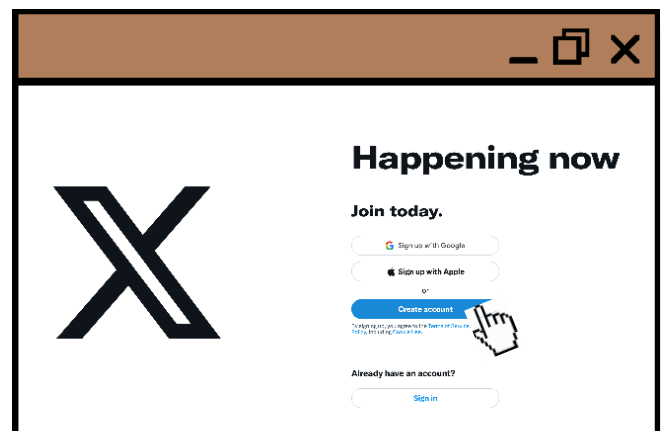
Happening now

Join today.

Sign up with Google

Sign up with Apple

or

Create account

By signing up, you agree to the Terms of Service and Privacy Policy, including Cookie Use.

Already have an account?

Sign in